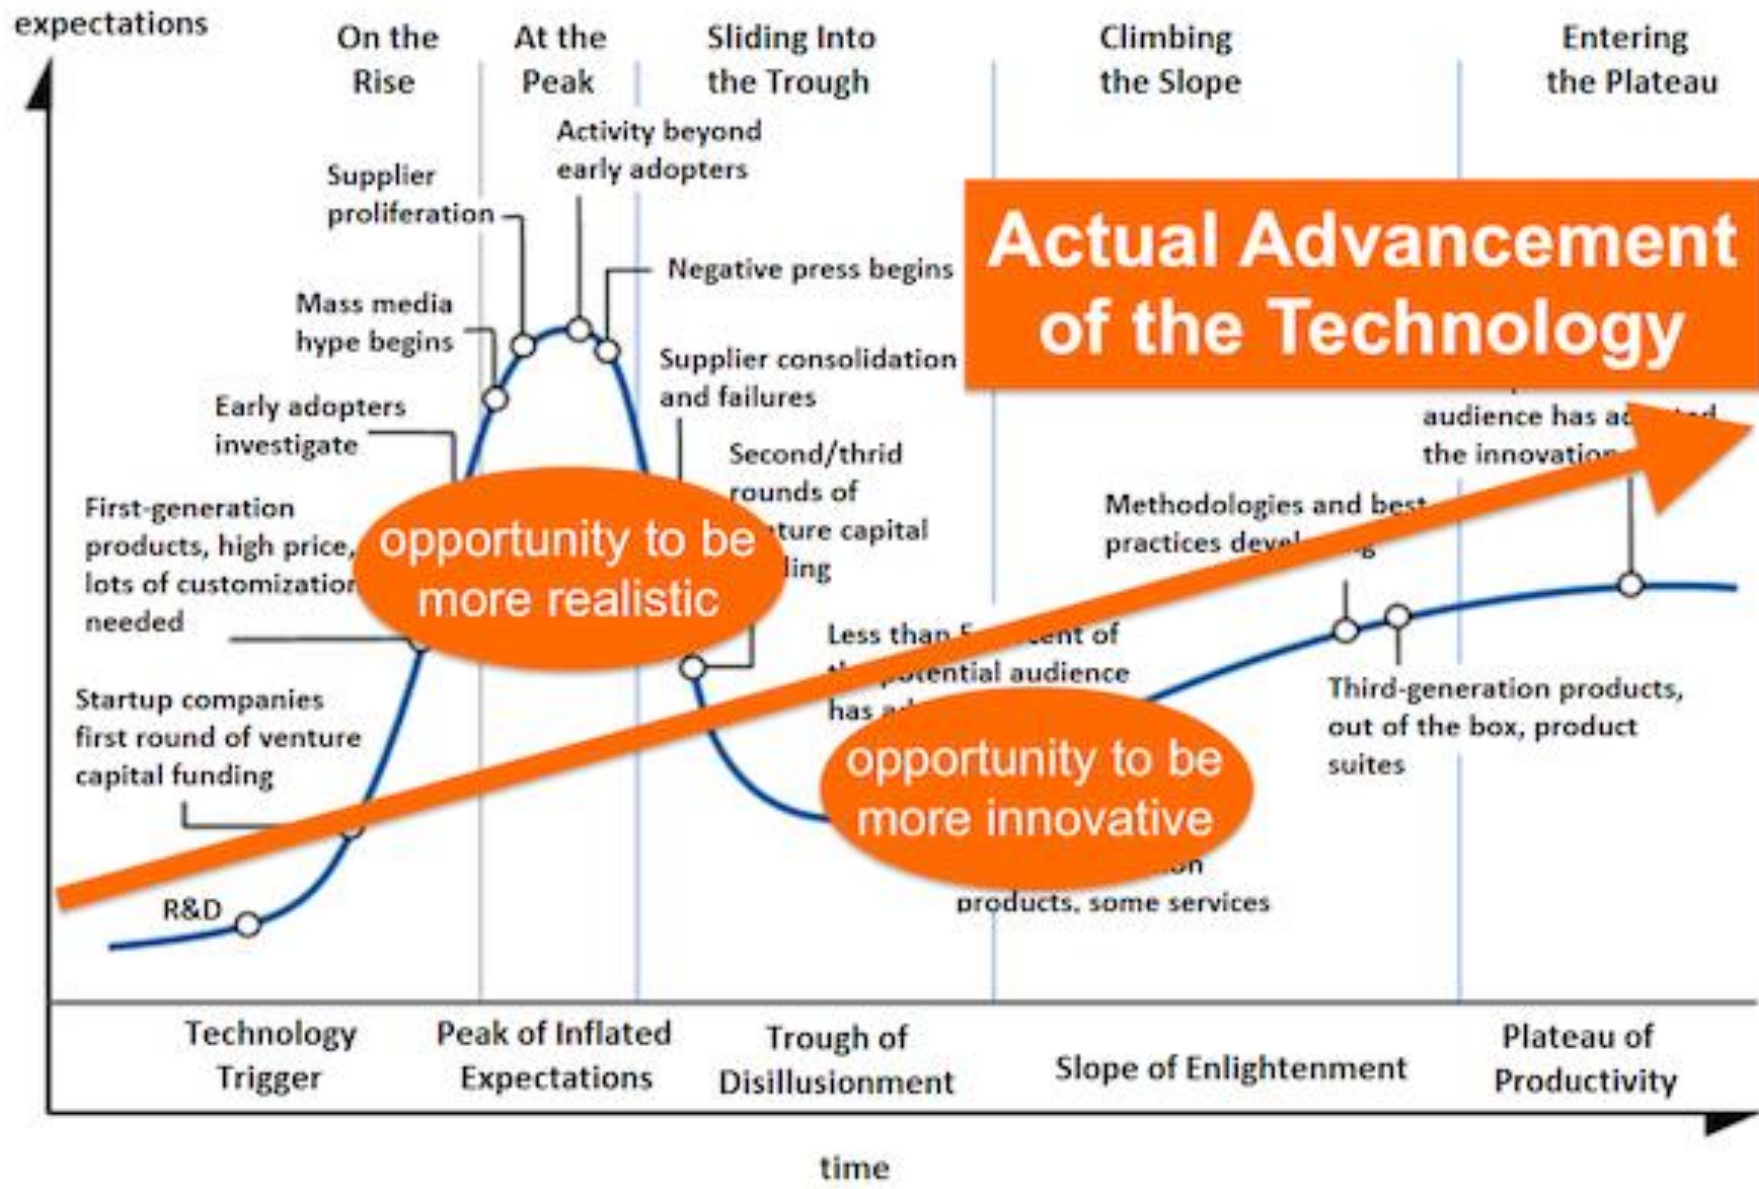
expectations

On the Rise

At the Peak

Sliding Into the Trough

Climbing the Slope

Entering the Plateau

Actual Advancement of the Technology

Activity beyond early adopters

Supplier proliferation

Negative press begins

Mass media hype begins

Supplier consolidation and failures

Early adopters investigate

audience has a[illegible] the innovatio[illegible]

Second/thrid rounds of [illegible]ture capital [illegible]ing

Methodologies and best practices devel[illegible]

First-generation products, high price, lots of customizatio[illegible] needed

opportunity to be more realistic

Less than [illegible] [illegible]ent of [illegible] potential audience has a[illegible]

Startup companies first round of venture capital funding

Third-generation products, out of the box, product suites

opportunity to be more innovative

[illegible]on products, some services

R&D

Technology Trigger

Peak of Inflated Expectations

Trough of Disillusionment

Slope of Enlightenment

Plateau of Productivity

time